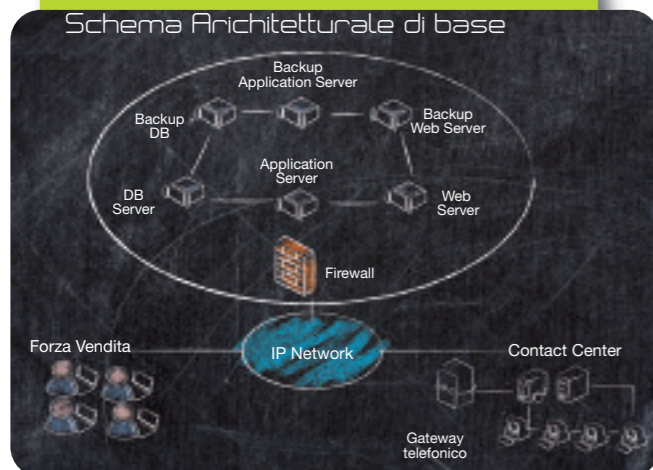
Schema Architetturale di base

Backup Application Server

Backup DB

Backup Web Server

Application Server

DB Server

Web Server

Firewall

Forza Vendita

IP Network

Contact Center

Gateway telefonico